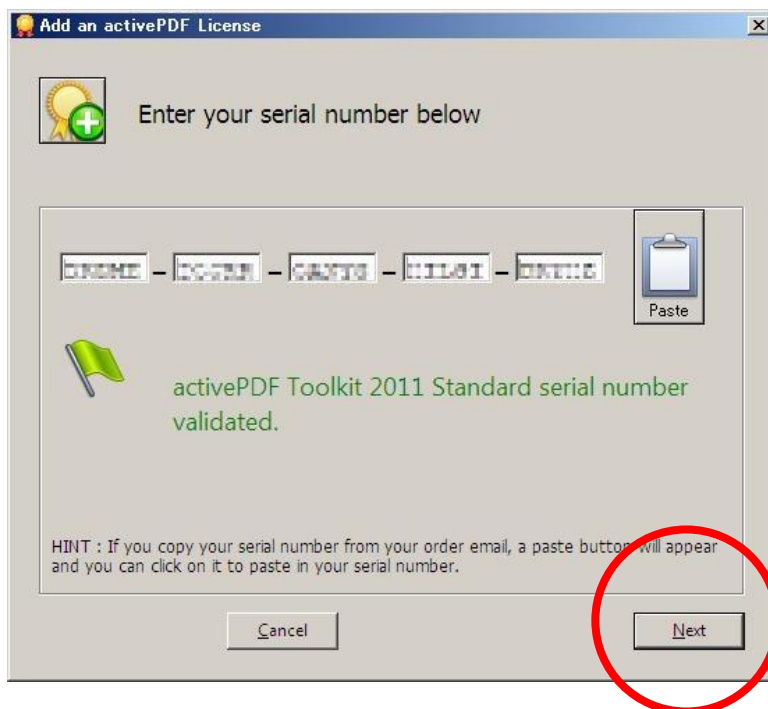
Add an activePDF License

Enter your serial number below

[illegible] – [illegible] – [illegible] – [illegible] – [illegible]

Paste

activePDF Toolkit 2011 Standard serial number validated.

HINT : If you copy your serial number from your order email, a paste button will appear and you can click on it to paste in your serial number.

Cancel

Next